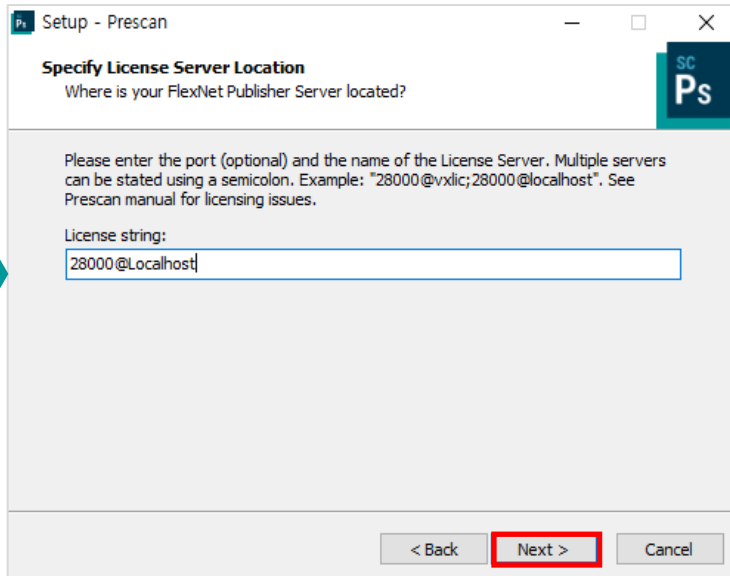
Ps Setup - Prescan

Specify License Server Location
Where is your FlexNet Publisher Server located?

SC Ps

Please enter the port (optional) and the name of the License Server. Multiple servers can be stated using a semicolon. Example: "28000@vxlic;28000@localhost". See Prescan manual for licensing issues.

License string:

28000@Localhost

< Back

Next >

Cancel